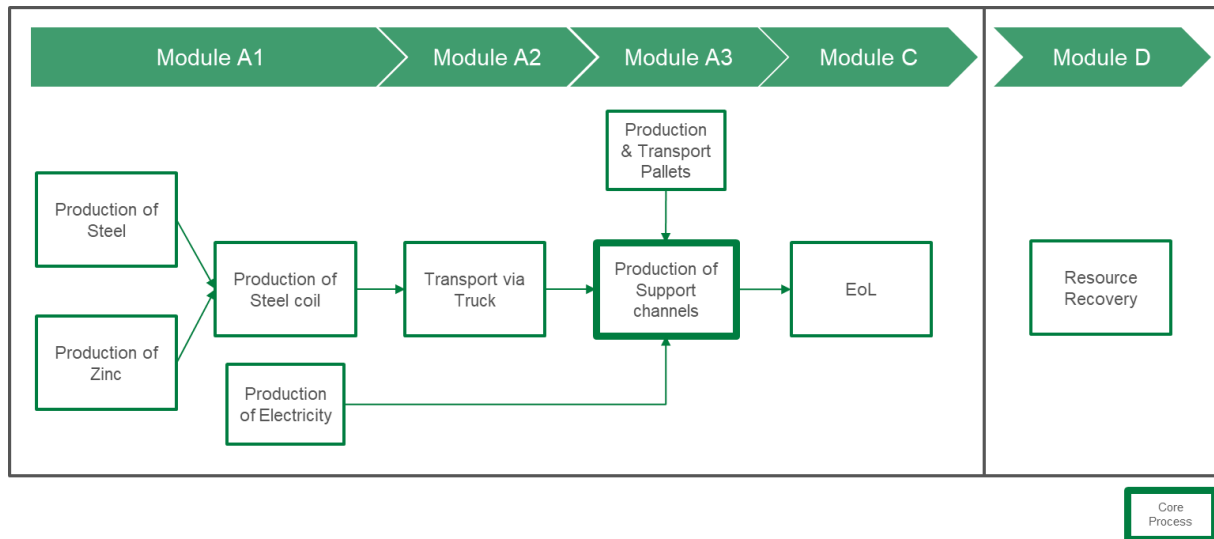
Module A1

Module A2

Module A3

Module C

Module D

Production & Transport Pallets

Production of Steel

Production of Steel coil

Transport via Truck

Production of Support channels

EoL

Resource Recovery

Production of Zinc

Production of Electricity

Core Process